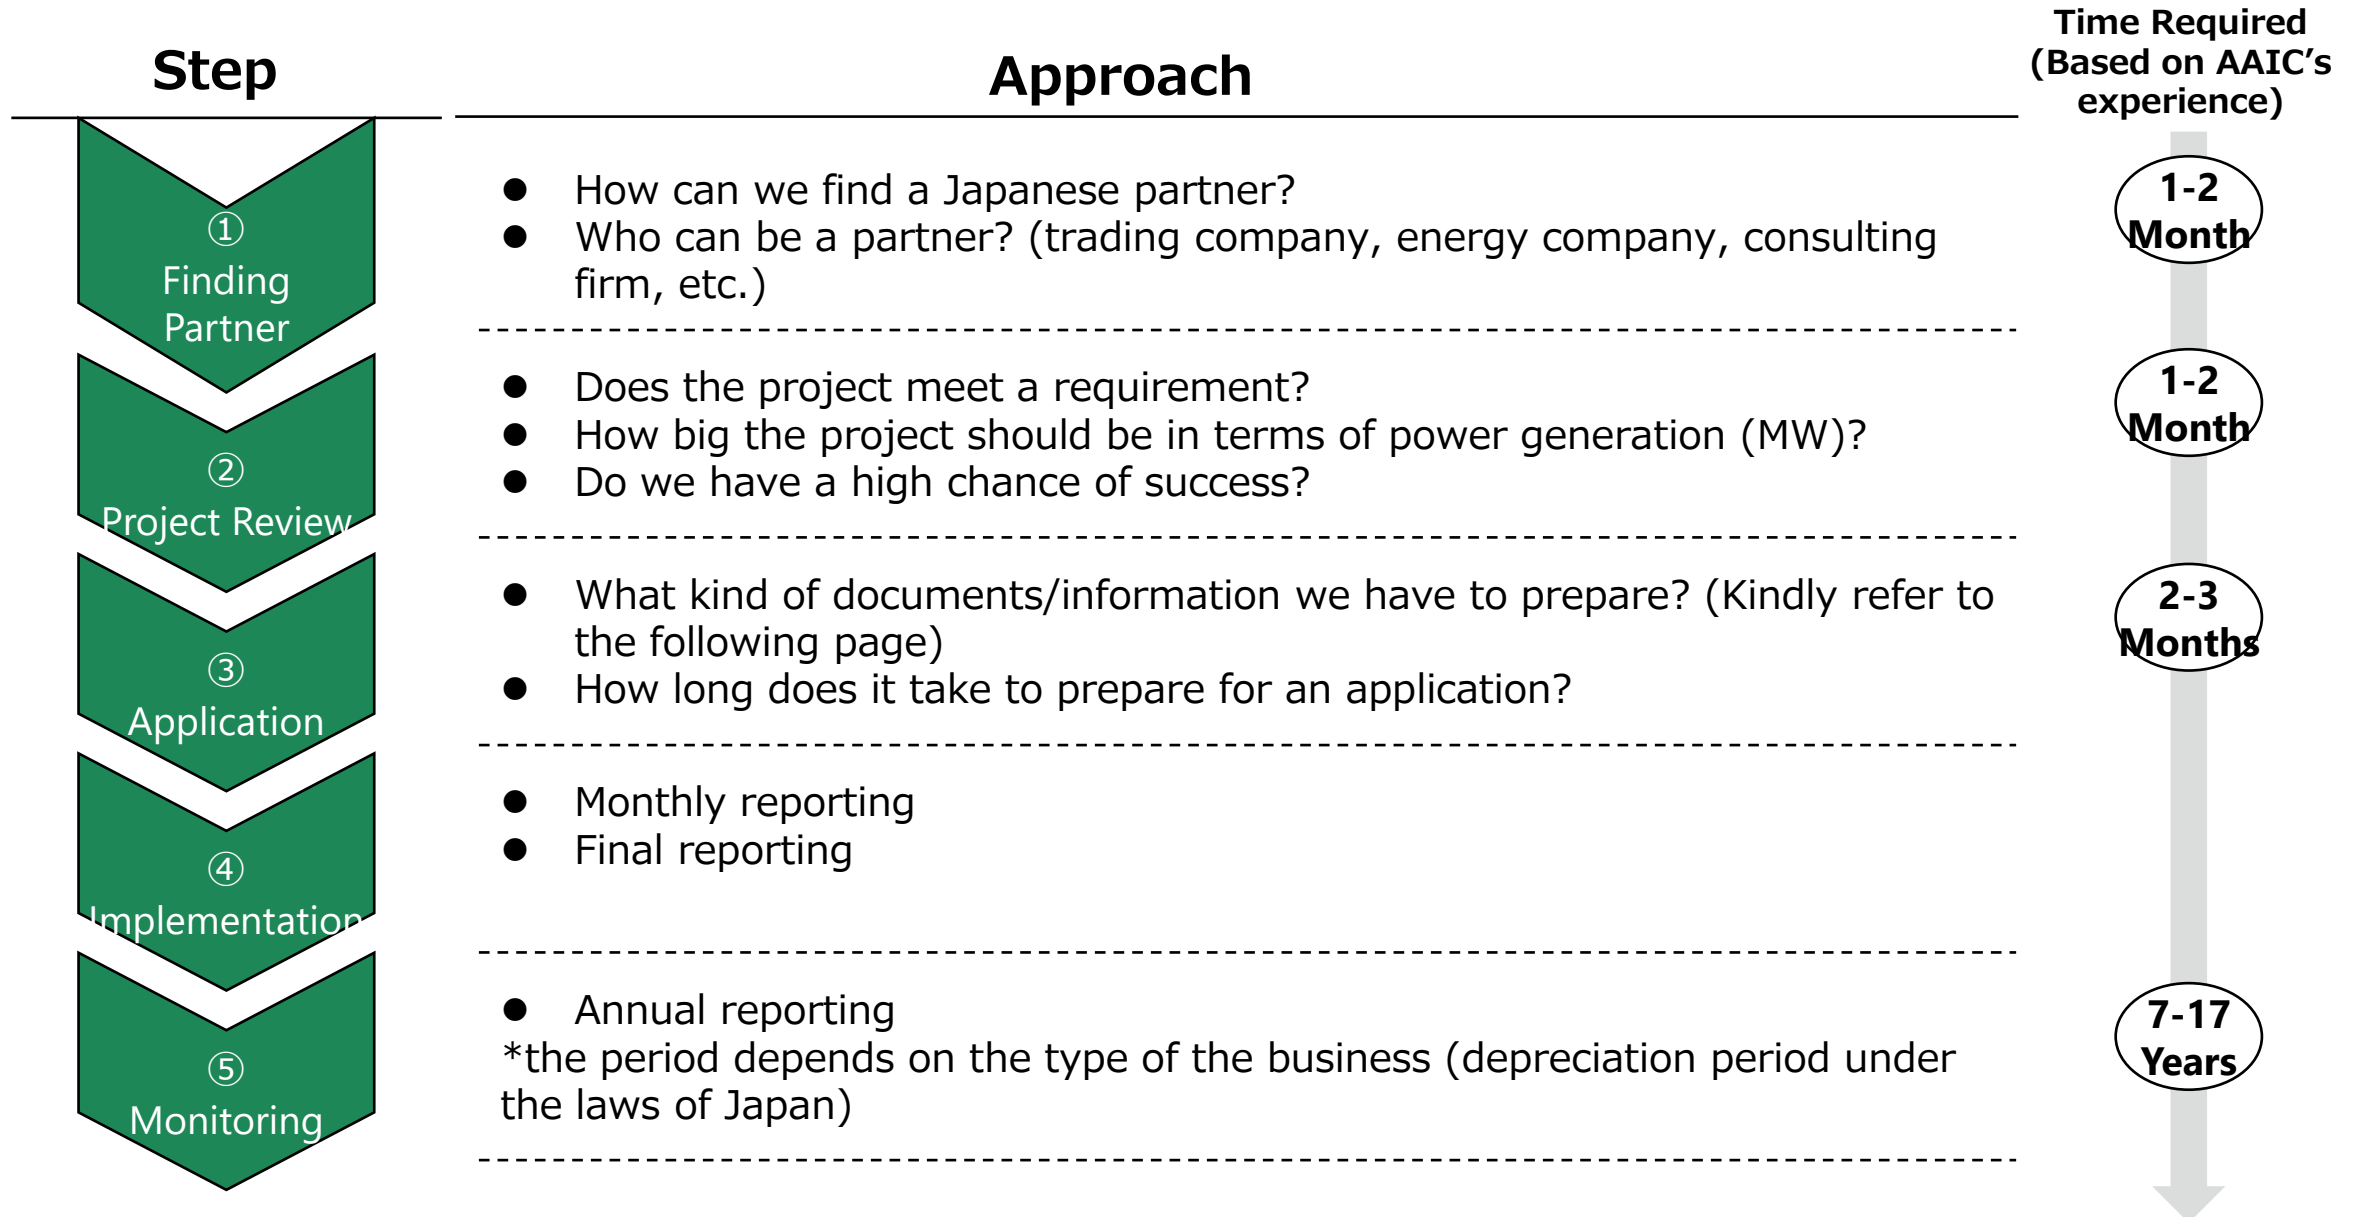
Step

Approach

Time Required (Based on AAIC's experience)

① Finding Partner

- How can we find a Japanese partner?
- Who can be a partner? (trading company, energy company, consulting firm, etc.)

1-2 Month

② Project Review

- Does the project meet a requirement?
- How big the project should be in terms of power generation (MW)?
- Do we have a high chance of success?

1-2 Month

③ Application

- What kind of documents/information we have to prepare? (Kindly refer to the following page)
- How long does it take to prepare for an application?

2-3 Months

④ Implementation

- Monthly reporting
- Final reporting

⑤ Monitoring

- Annual reporting

*the period depends on the type of the business (depreciation period under the laws of Japan)

7-17 Years